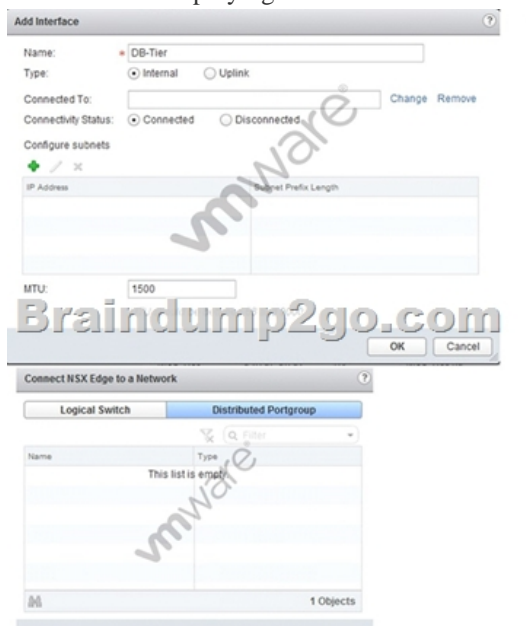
Add Interface

Name: * DB-Tier
Type: Internal Uplink
Connected To: Change Remove
Connectivity Status: Connected Disconnected
Configure subnets

| IP Address | Subnet Prefix Length |
|---|---|
| | |

MTU: 1500

vmware

Braindump2go.com

OK Cancel

Connect NSX Edge to a Network

Logical Switch Distributed Portgroup

Filter

| Name | Type |
|---|---|
| This list is empty | |

vmware

1 Objects